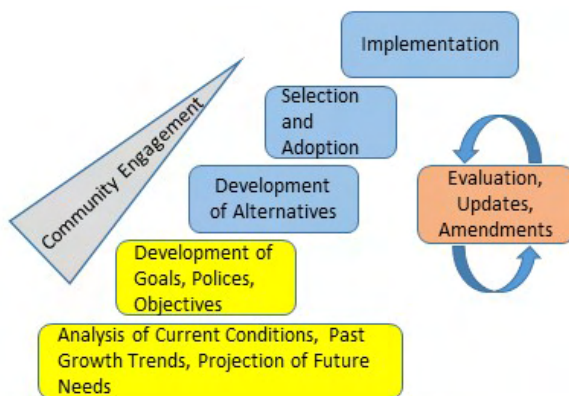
Implementation

Selection and Adoption

Community Engagement

Development of Alternatives

Evaluation, Updates, Amendments

Development of Goals, Polices, Objectives

Analysis of Current Conditions, Past Growth Trends, Projection of Future Needs